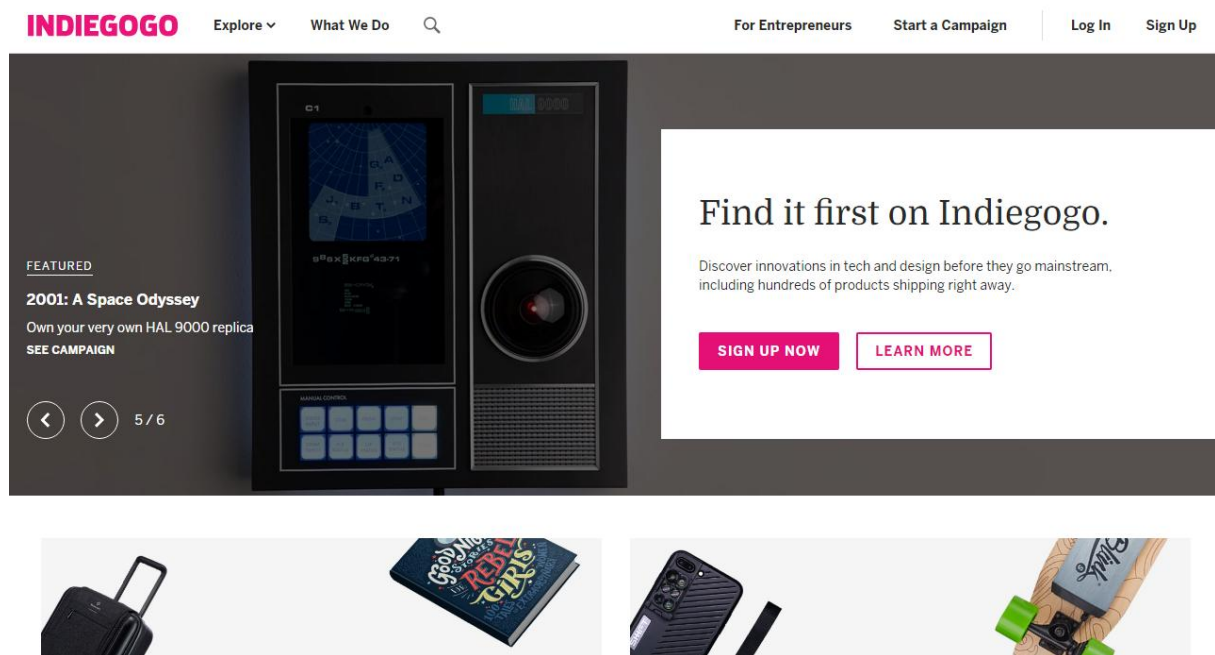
INDIEGOGO Explore What We Do For Entrepreneurs Start a Campaign Log In Sign Up

C1

HAL 9000

FEATURED

2001: A Space Odyssey

Own your very own HAL 9000 replica

SEE CAMPAIGN

5 / 6

MANUAL CONTROL

Find it first on Indiegogo.

Discover innovations in tech and design before they go mainstream, including hundreds of products shipping right away.

SIGN UP NOW LEARN MORE

Good Night Stories for Rebel Girls